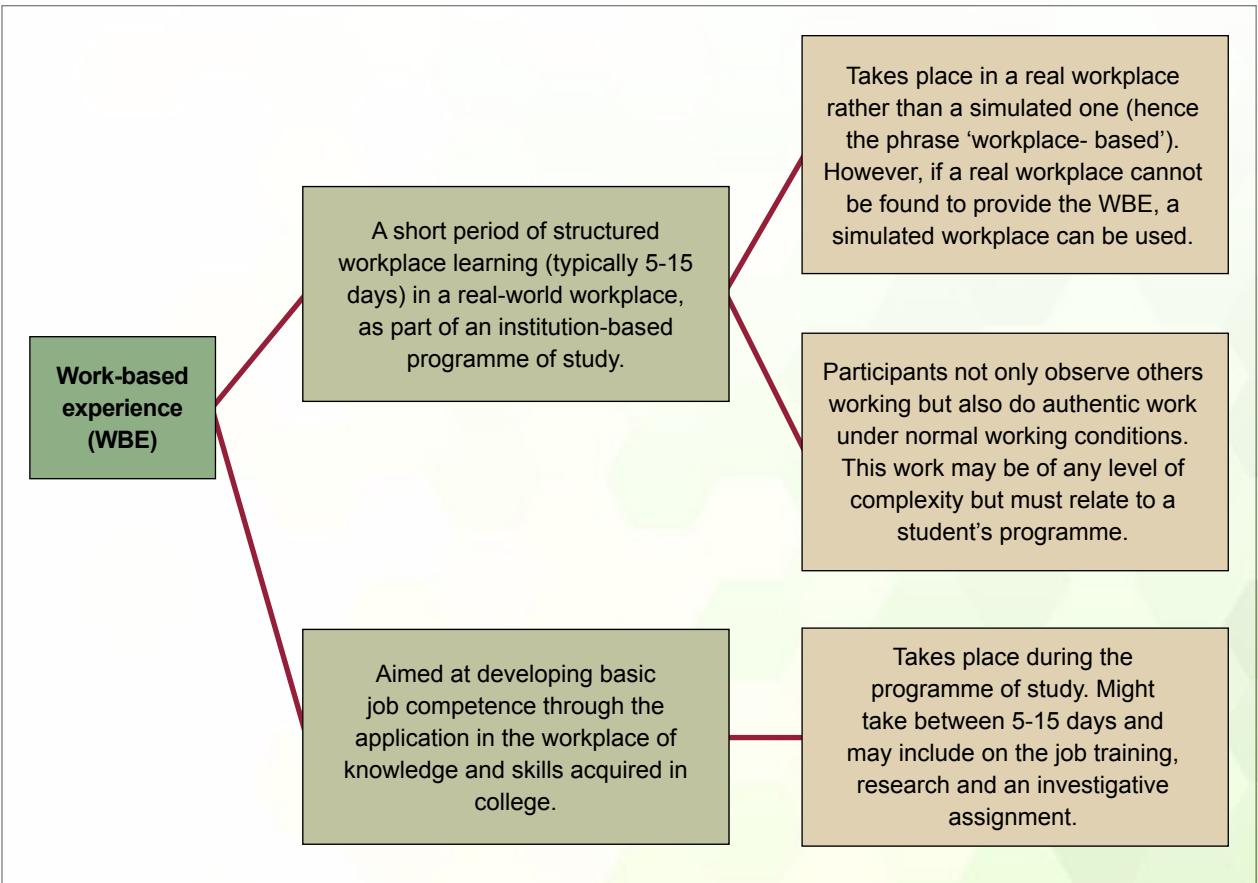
Work-based experience (WBE)

A short period of structured workplace learning (typically 5-15 days) in a real-world workplace, as part of an institution-based programme of study.

Takes place in a real workplace rather than a simulated one (hence the phrase 'workplace- based'). However, if a real workplace cannot be found to provide the WBE, a simulated workplace can be used.

Participants not only observe others working but also do authentic work under normal working conditions. This work may be of any level of complexity but must relate to a student's programme.

Aimed at developing basic job competence through the application in the workplace of knowledge and skills acquired in college.

Takes place during the programme of study. Might take between 5-15 days and may include on the job training, research and an investigative assignment.